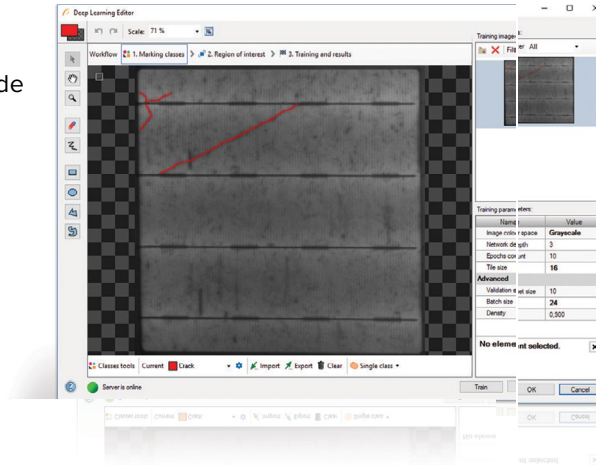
de

Deep Learning Editor

Scale: 71 %

Workflow 1. Marking classes > 2. Region of interest > 3. Training and results

Training images:

Filter: All

Training parameters:

| Name | Value |
|---|---|
| Image color space | Grayscale |
| Network depth | 3 |
| Epochs count | 10 |
| Tile size | 16 |
| Advanced | |
| Validation set size | 10 |
| Batch size | 24 |
| Density | 0,500 |

No element selected.

Classes tools Current Crack Import Export Clear Single class

Server is online

Train

OK Cancel